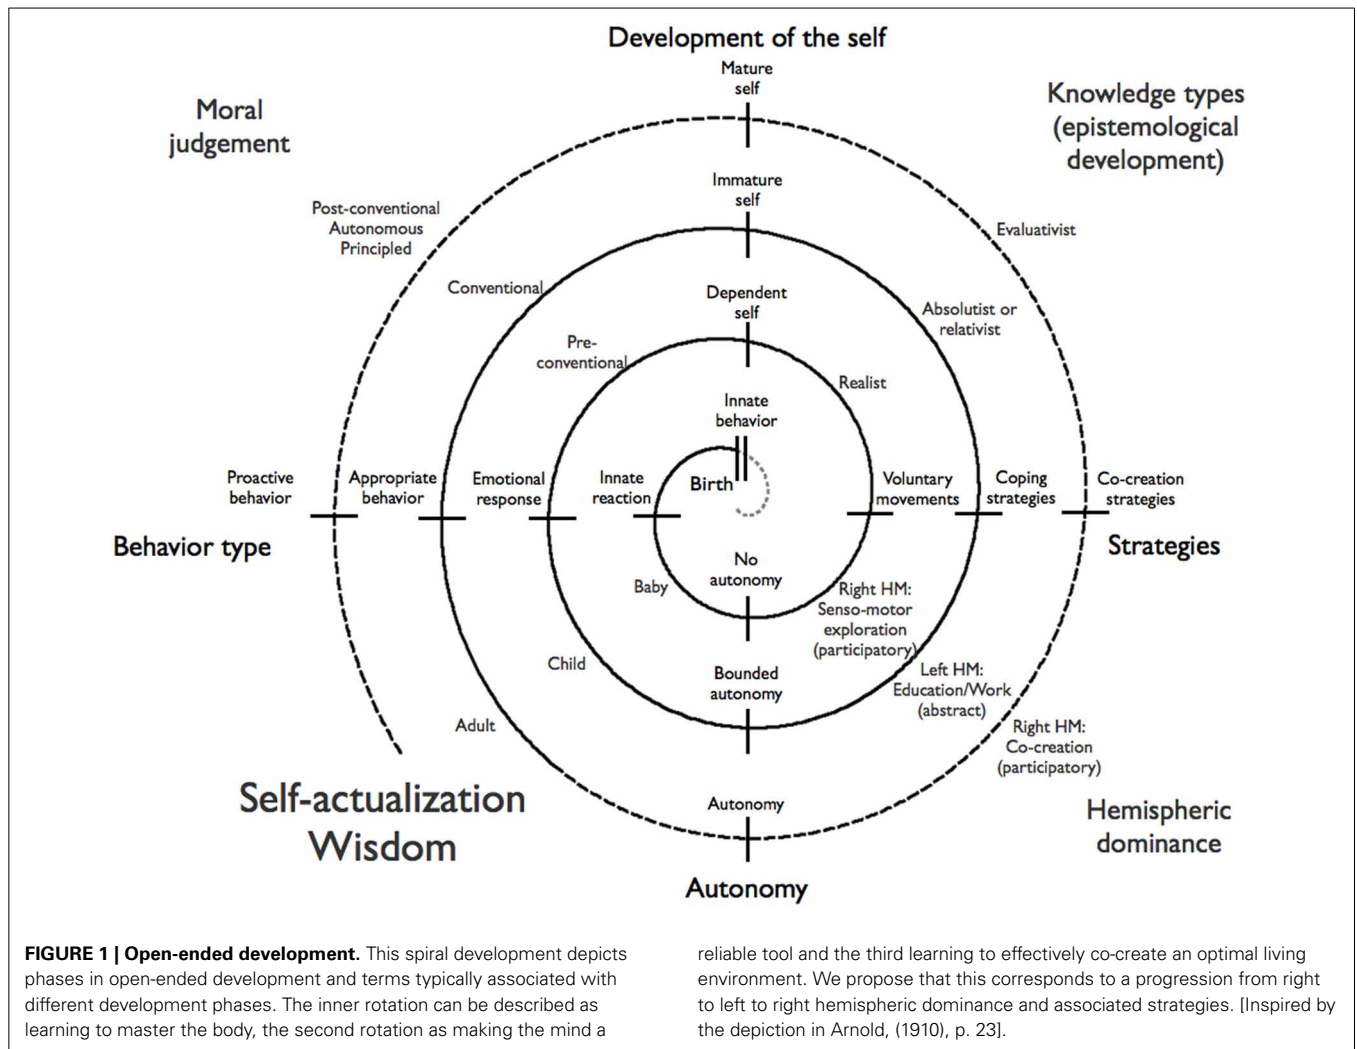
Development of the self

Mature self

Moral judgement

Knowledge types (epistemological development)

Immature self

Post-conventional Autonomous Principled

Evaluativist

Conventional

Dependent self

Absolutist or relativist

Pre-conventional

Realist

Innate behavior

Birth

Proactive behavior

Appropriate behavior

Emotional response

Innate reaction

Voluntary movements

Coping strategies

Co-creation strategies

Behavior type

Strategies

No autonomy

Baby

Right HM: Senso-motor exploration (participatory)

Child

Bounded autonomy

Left HM: Education/Work (abstract)

Adult

Right HM: Co-creation (participatory)

Self-actualization Wisdom

Autonomy

Hemispheric dominance

Autonomy

**FIGURE 1 | Open-ended development.** This spiral development depicts phases in open-ended development and terms typically associated with different development phases. The inner rotation can be described as learning to master the body, the second rotation as making the mind a reliable tool and the third learning to effectively co-create an optimal living environment. We propose that this corresponds to a progression from right to left to right hemispheric dominance and associated strategies. [Inspired by the depiction in Arnold, (1910), p. 23].